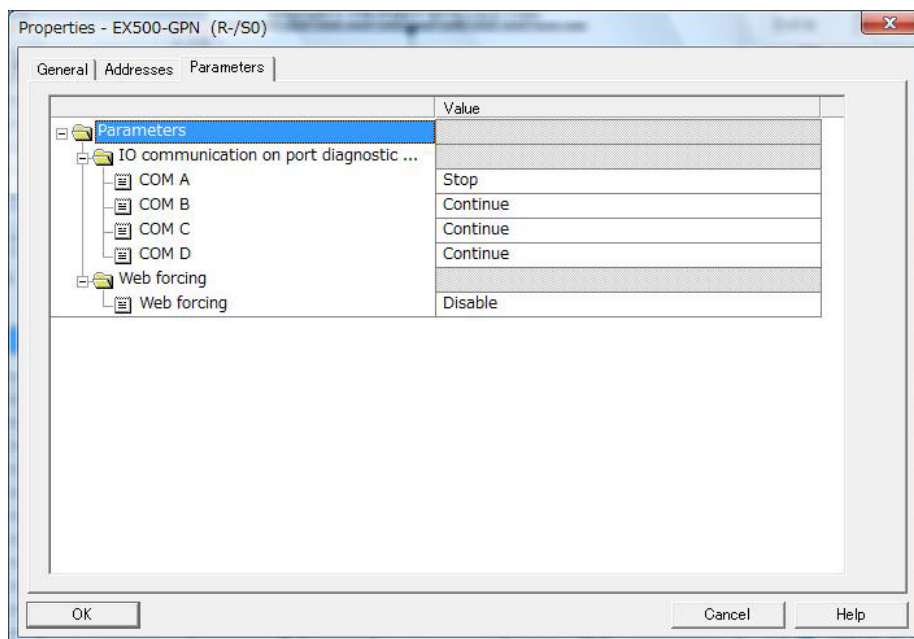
Properties - EX500-GPN (R-/S0)

General | Addresses | Parameters

| | Value |
|---|---|
| Parameters | |
| IO communication on port diagnostic ... | |
| COM A | Stop |
| COM B | Continue |
| COM C | Continue |
| COM D | Continue |
| Web forcing | |
| Web forcing | Disable |

OK

Cancel

Help